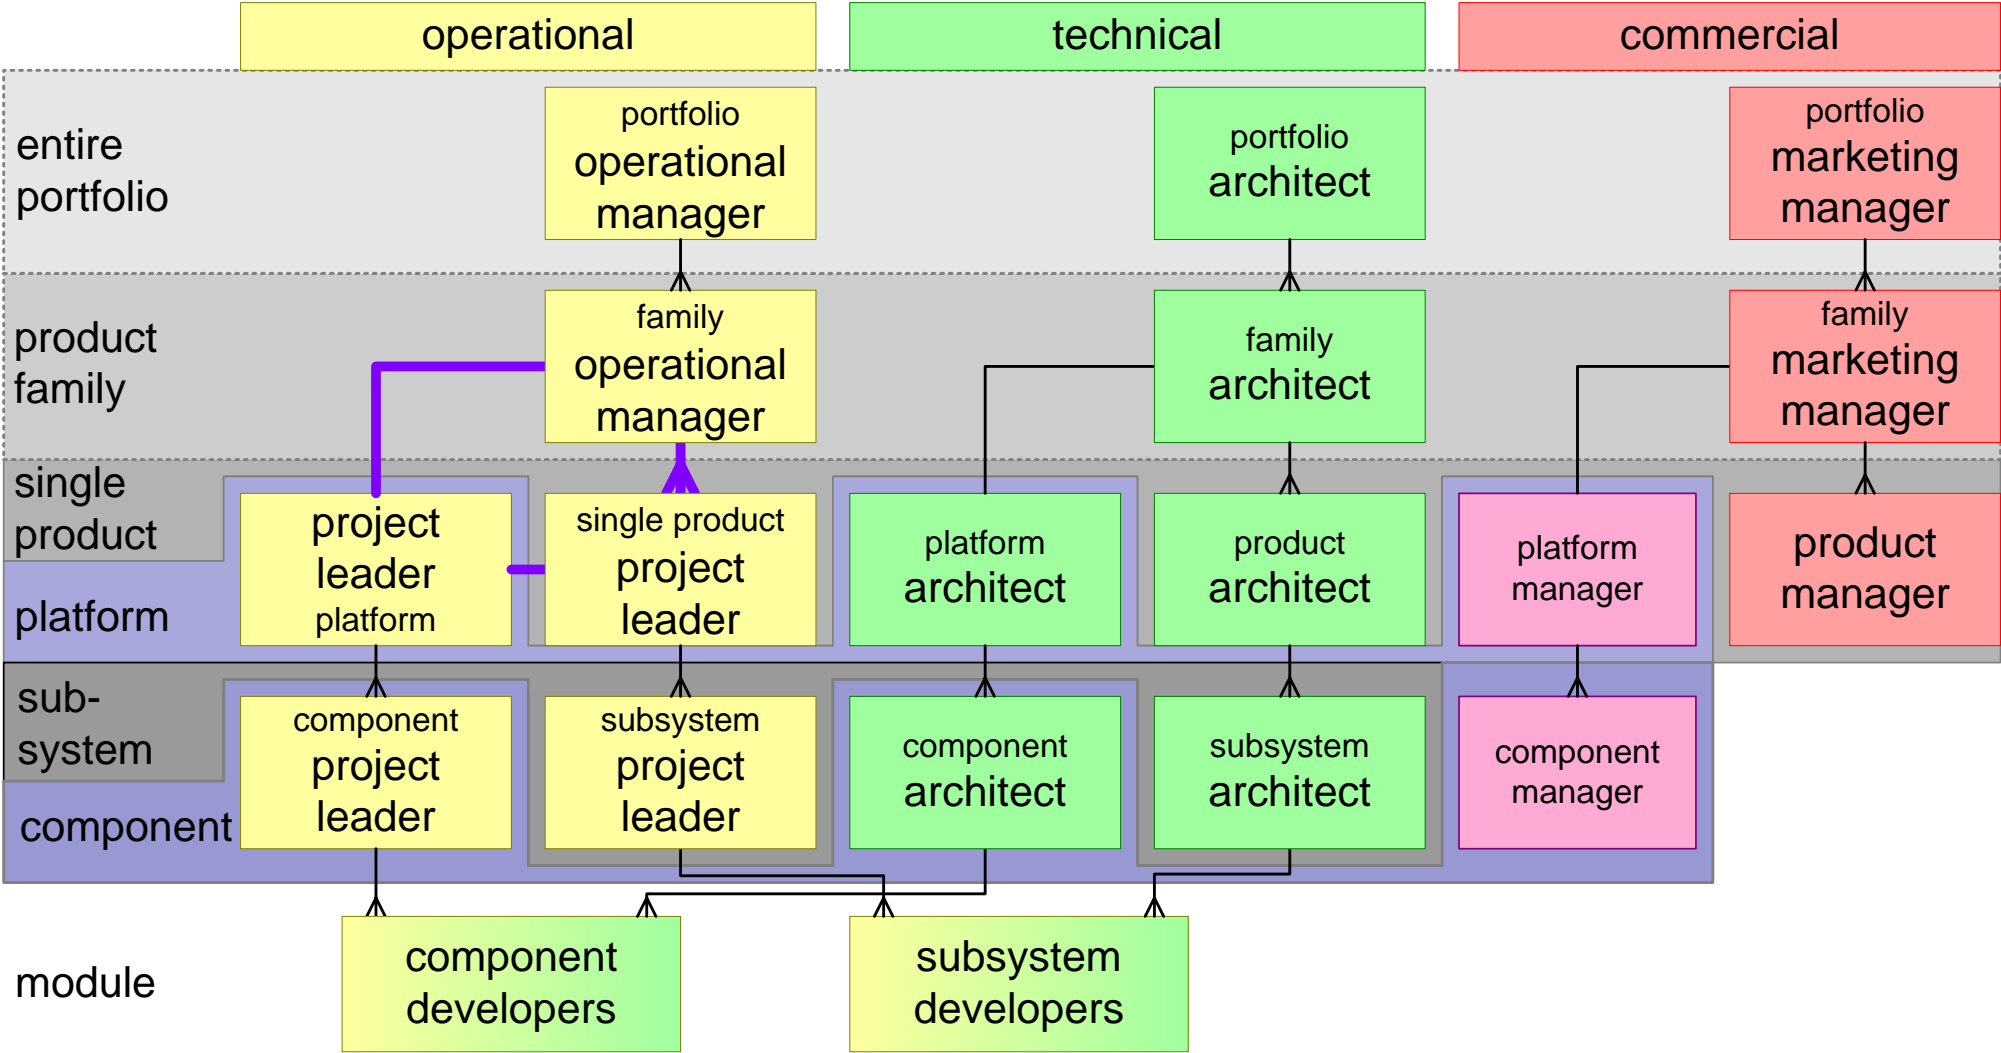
operational

technical

commercial

entire portfolio

portfolio operational manager

portfolio architect

portfolio marketing manager

product family

family operational manager

family architect

family marketing manager

single product

platform

project leader platform

single product project leader

platform architect

product architect

platform manager

product manager

sub-system

component

component project leader

subsystem project leader

component architect

subsystem architect

component manager

module

component developers

subsystem developers